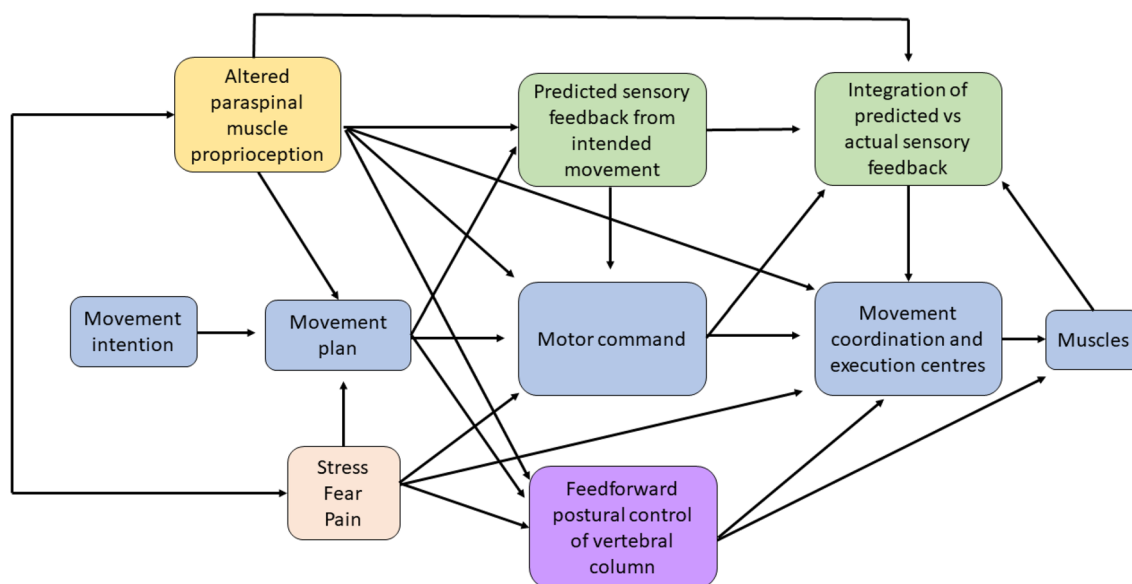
Altered paraspinal muscle proprioception

Predicted sensory feedback from intended movement

Integration of predicted vs actual sensory feedback

Movement intention

Movement plan

Motor command

Movement coordination and execution centres

Muscles

Stress
Fear
Pain

Feedforward postural control of vertebral column